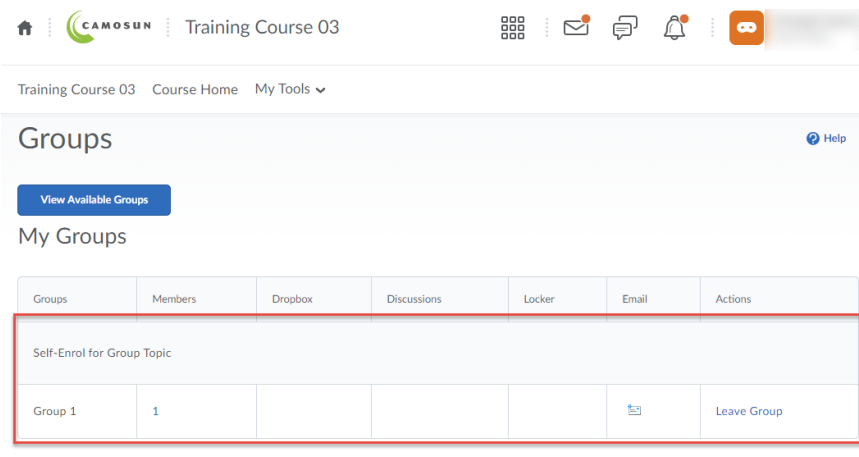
CAMOSUN Training Course 03

Training Course 03 Course Home My Tools

Groups

Help

View Available Groups

My Groups

| Groups | Members | Dropbox | Discussions | Locker | Email | Actions |
|---|---|---|---|---|---|---|
| Self-Enrol for Group Topic | | | | | | |
| Group 1 | 1 | | | | | Leave Group |